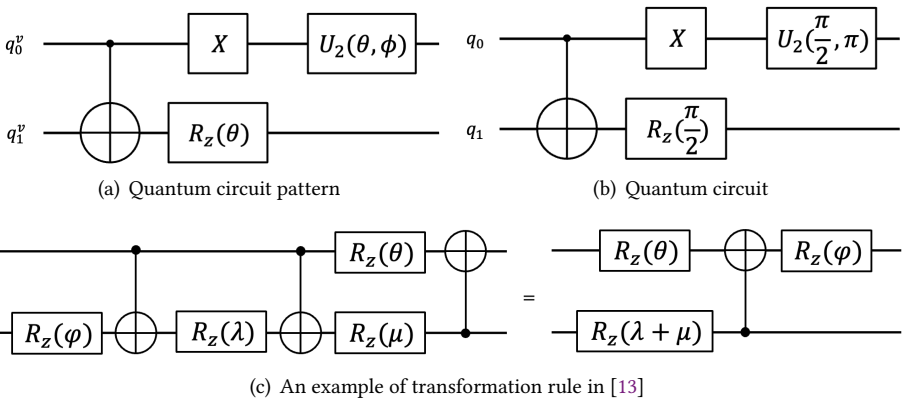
$q_0^v$ $X$ $U_2(\theta, \phi)$

$q_1^v$ $R_z(\theta)$

(a) Quantum circuit pattern

$q_0$ $X$ $U_2(\frac{\pi}{2}, \pi)$

$q_1$ $R_z(\frac{\pi}{2})$

(b) Quantum circuit

$R_z(\theta)$

$R_z(\varphi)$ $R_z(\lambda)$ $R_z(\mu)$

=

$R_z(\theta)$ $R_z(\varphi)$

$R_z(\lambda + \mu)$

(c) An example of transformation rule in [13]